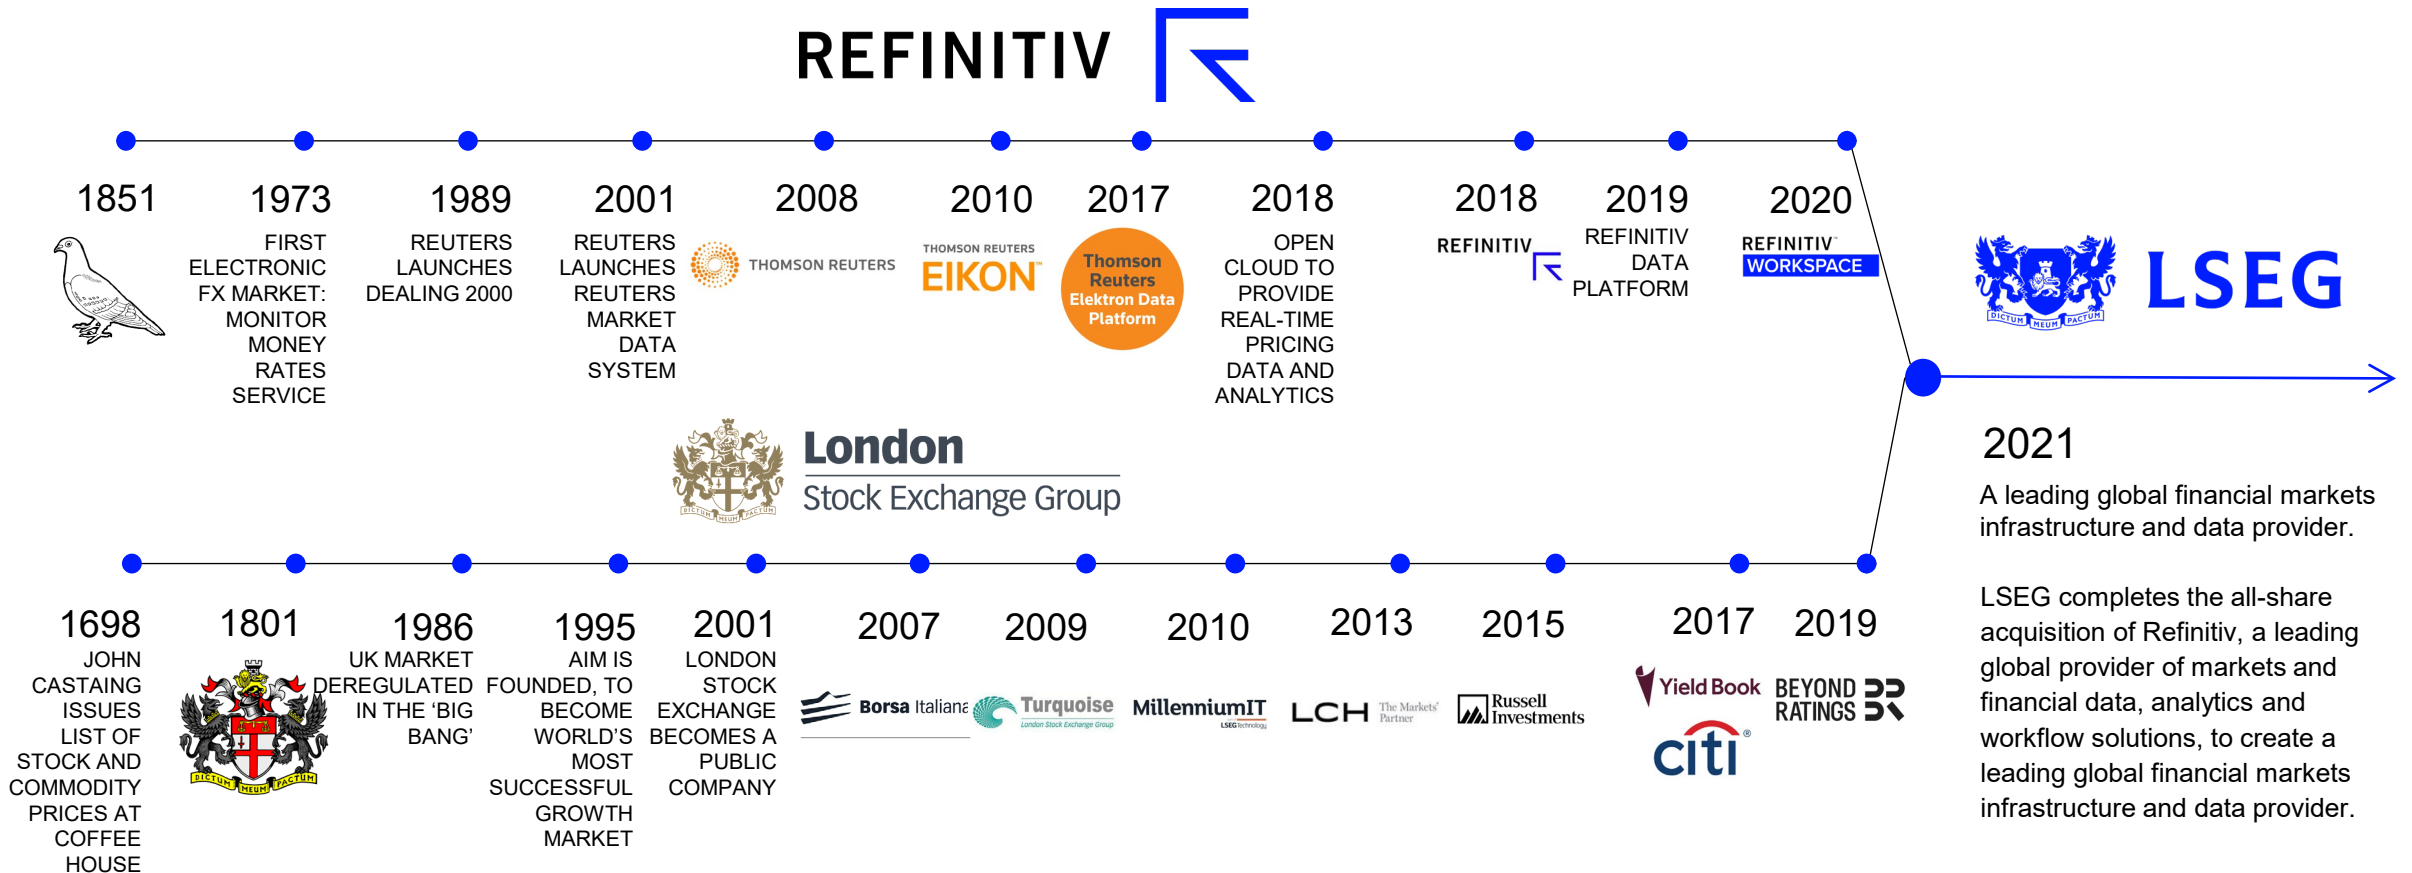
REFINITIV

1851

1973

FIRST ELECTRONIC FX MARKET: MONITOR MONEY RATES SERVICE

1989

REUTERS LAUNCHES DEALING 2000

2001

REUTERS LAUNCHES REUTERS MARKET DATA SYSTEM

2008

THOMSON REUTERS

2010

THOMSON REUTERS EIKON

2017

Thomson Reuters Elektron Data Platform

2018

OPEN CLOUD TO PROVIDE REAL-TIME PRICING DATA AND ANALYTICS

2018

REFINITIV

2019

REFINITIV DATA PLATFORM

2020

REFINITIV WORKSPACE

LSEG

DICTUM MEUM PACTUM

2021

A leading global financial markets infrastructure and data provider.

LSEG completes the all-share acquisition of Refinitiv, a leading global provider of markets and financial data, analytics and workflow solutions, to create a leading global financial markets infrastructure and data provider.

London Stock Exchange Group

DICTUM MEUM PACTUM

1698

JOHN CASTAING ISSUES LIST OF STOCK AND COMMODITY PRICES AT COFFEE HOUSE

1801

DICTUM MEUM PACTUM

1986

UK MARKET DEREGULATED IN THE 'BIG BANG'

1995

AIM IS FOUNDED, TO BECOME WORLD'S MOST SUCCESSFUL GROWTH MARKET

2001

LONDON STOCK EXCHANGE BECOMES A PUBLIC COMPANY

2007

Borsa Italiana

2009

Turquoise

London Stock Exchange Group

2010

MillenniumIT

LSEG Technology

2013

LCH The Markets' Partner

2015

Russell Investments

2017

Yield Book

citi

2019

BEYOND RATINGS